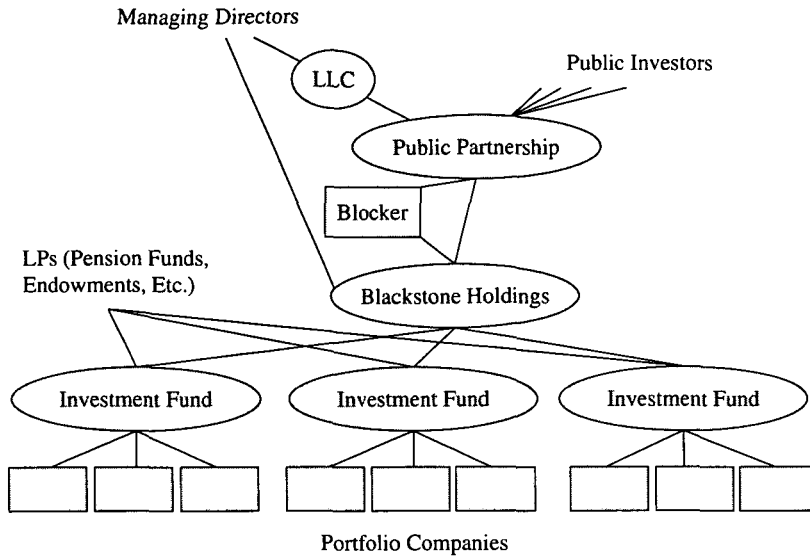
Managing Directors

LLC

Public Investors

Public Partnership

Blocker

LPs (Pension Funds, Endowments, Etc.)

Blackstone Holdings

Investment Fund

Investment Fund

Investment Fund

Portfolio Companies